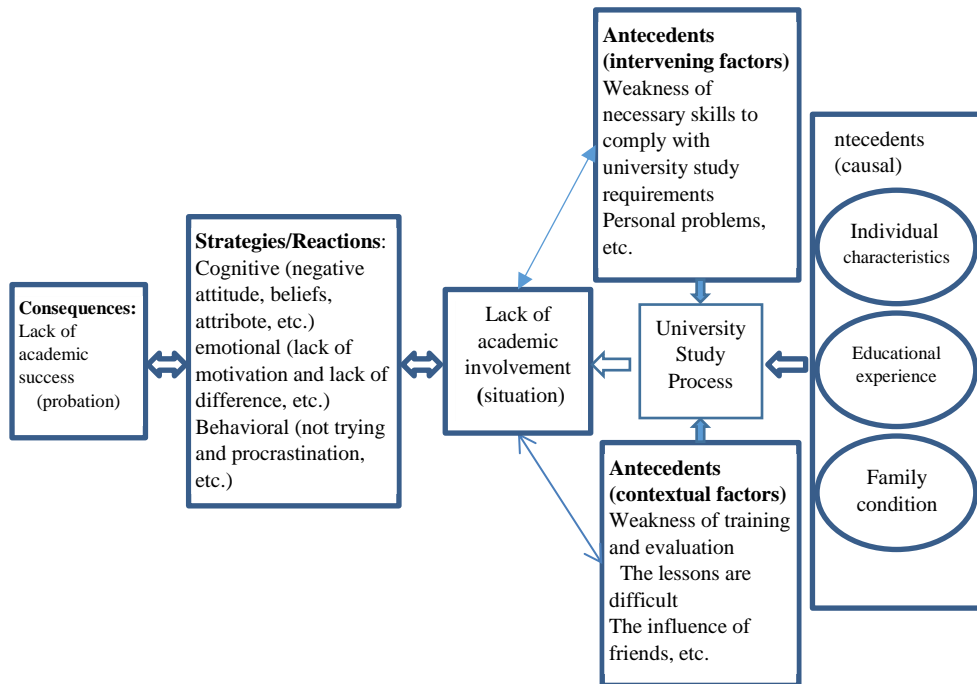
Antecedents (intervening factors)
Weakness of necessary skills to comply with university study requirements
Personal problems, etc.

ntecedents (causal)

Individual characteristics

Educational experience

Family condition

Consequences:
Lack of academic success (probation)

Strategies/Reactions:
Cognitive (negative attitude, beliefs, attribote, etc.)
emotional (lack of motivation and lack of difference, etc.)
Behavioral (not trying and procrastination, etc.)

Lack of academic involvement (situation)

University Study Process

Antecedents (contextual factors)
Weakness of training and evaluation
The lessons are difficult
The influence of friends, etc.